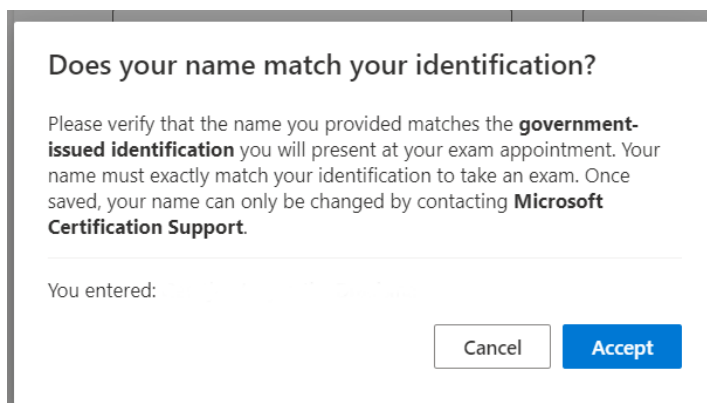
Does your name match your identification?

Please verify that the name you provided matches the government-issued identification you will present at your exam appointment. Your name must exactly match your identification to take an exam. Once saved, your name can only be changed by contacting Microsoft Certification Support.

You entered: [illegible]

Cancel

Accept